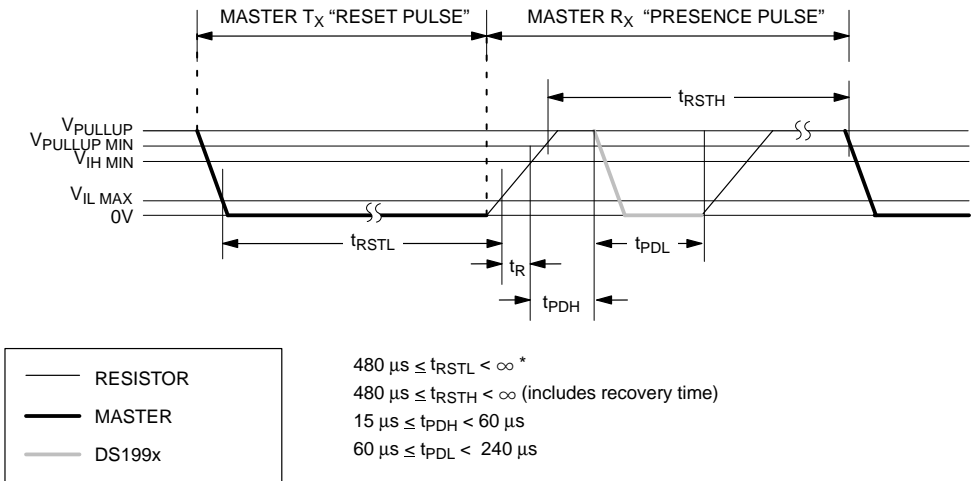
MASTER $T_X$ "RESET PULSE"

MASTER $R_X$ "PRESENCE PULSE"

$t_{RSTH}$

$V_{PULLUP}$
$V_{PULLUP\ MIN}$
$V_{IH\ MIN}$

$V_{IL\ MAX}$
0V

$t_{RSTL}$

$t_{PDL}$

$t_R$

$t_{PDH}$

RESISTOR

MASTER

DS199x

480 µs $\leq t_{RSTL} < \infty$ *
480 µs $\leq t_{RSTH} < \infty$ (includes recovery time)
15 µs $\leq t_{PDH} <$ 60 µs
60 µs $\leq t_{PDL} <$ 240 µs